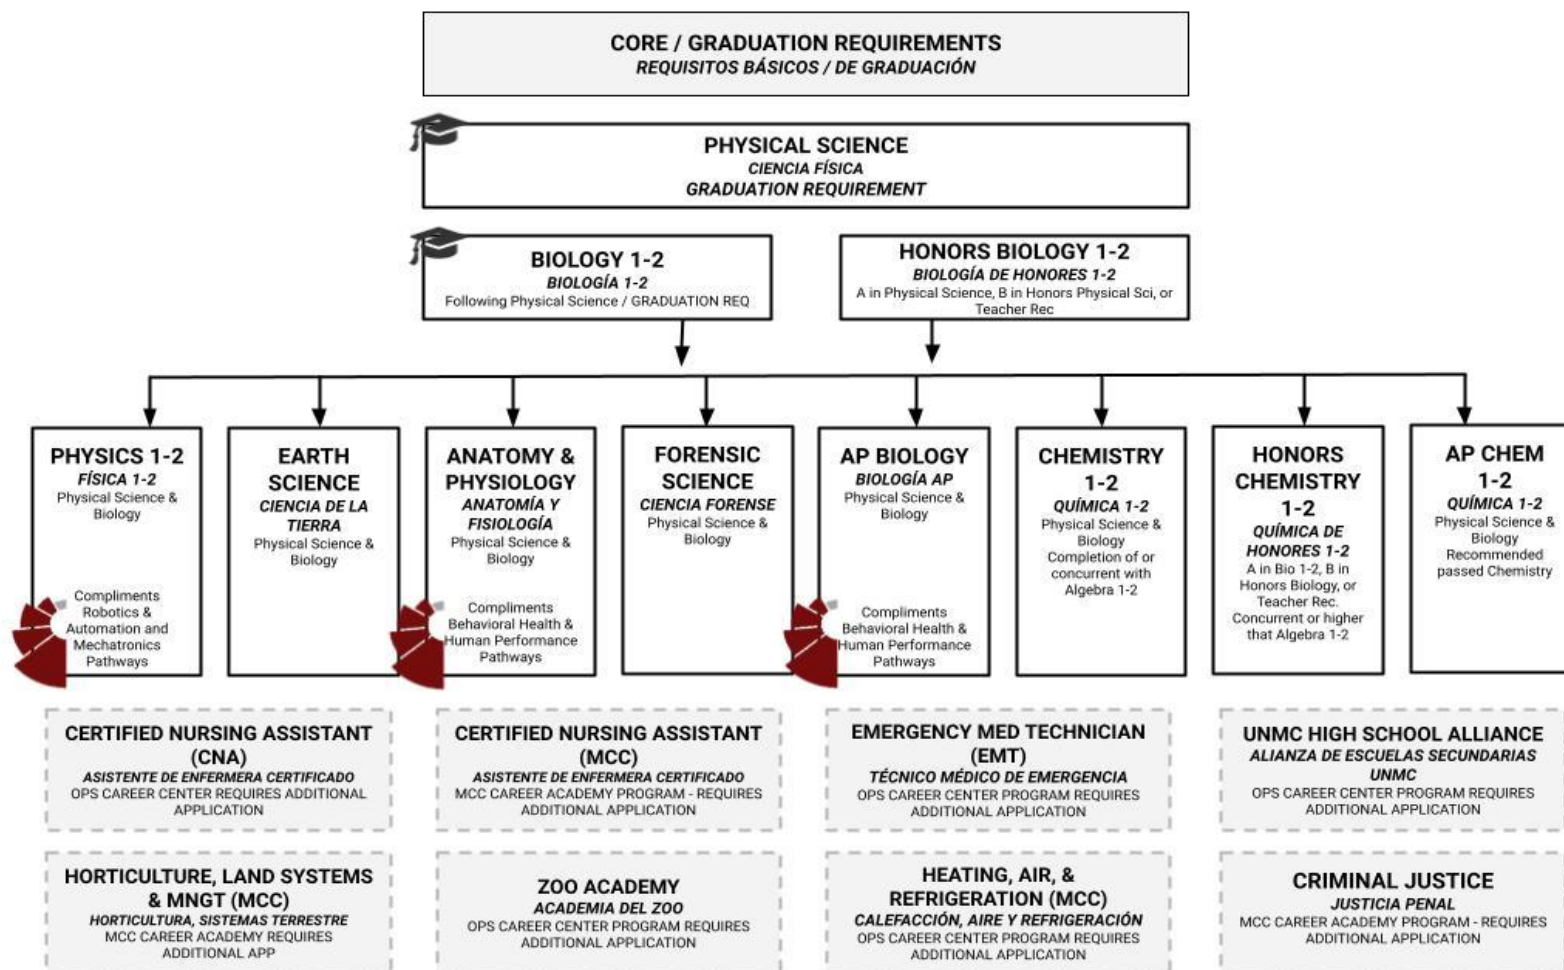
CORE / GRADUATION REQUIREMENTS
REQUISITOS BÁSICOS / DE GRADUACIÓN

PHYSICAL SCIENCE
CIENCIA FÍSICA
GRADUATION REQUIREMENT

BIOLOGY 1-2
BIOLOGÍA 1-2
Following Physical Science / GRADUATION REQ

HONORS BIOLOGY 1-2
BIOLOGÍA DE HONORES 1-2
A in Physical Science, B in Honors Physical Sci, or Teacher Rec

PHYSICS 1-2
FÍSICA 1-2
Physical Science & Biology

Compliments Robotics & Automation and Mechatronics Pathways

EARTH SCIENCE
CIENCIA DE LA TIERRA
Physical Science & Biology

ANATOMY & PHYSIOLOGY
ANATOMÍA Y FISIOLOGÍA
Physical Science & Biology

Compliments Behavioral Health & Human Performance Pathways

FORENSIC SCIENCE
CIENCIA FORENSE
Physical Science & Biology

AP BIOLOGY
BIOLOGÍA AP
Physical Science & Biology

Compliments Behavioral Health & Human Performance Pathways

CHEMISTRY 1-2
QUÍMICA 1-2
Physical Science & Biology
Completion of or concurrent with Algebra 1-2

HONORS CHEMISTRY 1-2
QUÍMICA DE HONORES 1-2
A in Bio 1-2, B in Honors Biology, or Teacher Rec.
Concurrent or higher that Algebra 1-2

AP CHEM 1-2
QUÍMICA 1-2
Physical Science & Biology
Recommended passed Chemistry

CERTIFIED NURSING ASSISTANT (CNA)
ASISTENTE DE ENFERMERA CERTIFICADO
OPS CAREER CENTER REQUIRES ADDITIONAL APPLICATION

CERTIFIED NURSING ASSISTANT (MCC)
ASISTENTE DE ENFERMERA CERTIFICADO
MCC CAREER ACADEMY PROGRAM - REQUIRES ADDITIONAL APPLICATION

EMERGENCY MED TECHNICIAN (EMT)
TÉCNICO MÉDICO DE EMERGENCIA
OPS CAREER CENTER PROGRAM REQUIRES ADDITIONAL APPLICATION

UNMC HIGH SCHOOL ALLIANCE
ALIANZA DE ESCUELAS SECUNDARIAS UNMC
OPS CAREER CENTER PROGRAM REQUIRES ADDITIONAL APPLICATION

HORTICULTURE, LAND SYSTEMS & MNGT (MCC)
HORTICULTURA, SISTEMAS TERRESTRE
MCC CAREER ACADEMY REQUIRES ADDITIONAL APP

ZOO ACADEMY
ACADEMIA DEL ZOO
OPS CAREER CENTER PROGRAM REQUIRES ADDITIONAL APPLICATION

HEATING, AIR, & REFRIGERATION (MCC)
CALEFACCIÓN, AIRE Y REFRIGERACIÓN
OPS CAREER CENTER PROGRAM REQUIRES ADDITIONAL APPLICATION

CRIMINAL JUSTICE
JUSTICIA PENAL
MCC CAREER ACADEMY PROGRAM - REQUIRES ADDITIONAL APPLICATION